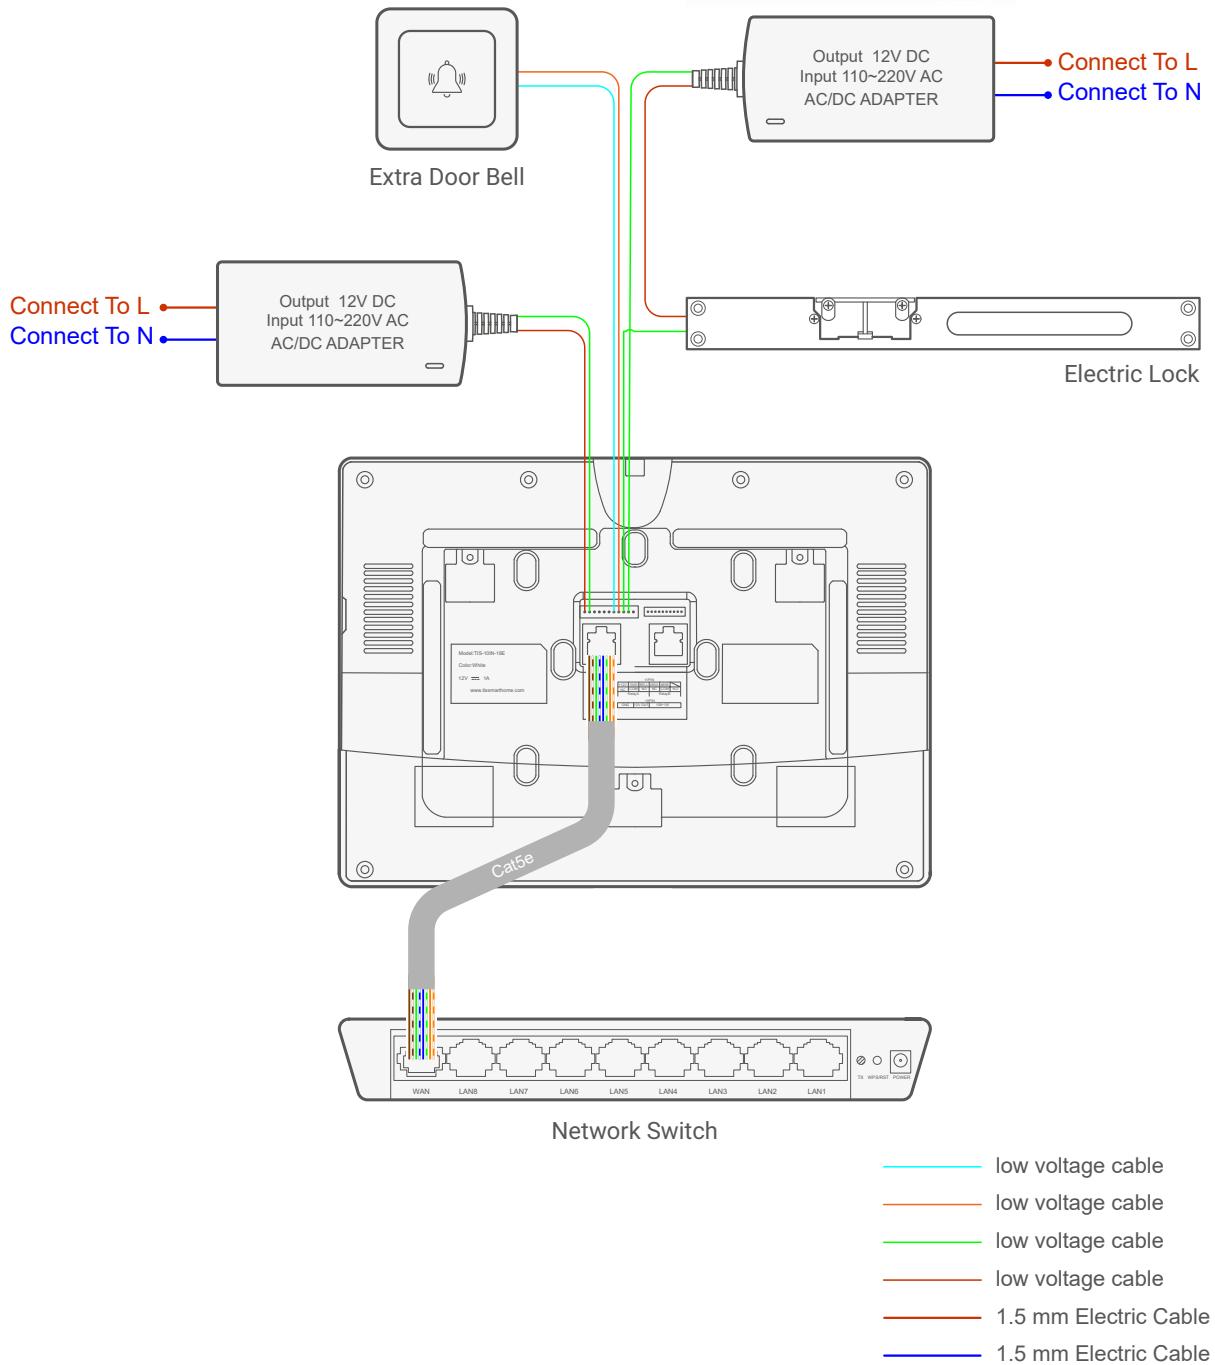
Output 12V DC
Input 110~220V AC
AC/DC ADAPTER

Connect To L
Connect To N

Extra Door Bell

Connect To L
Connect To N

Output 12V DC
Input 110~220V AC
AC/DC ADAPTER

Electric Lock

Model:TIS-10IN-1SE
Color:White
12V 1A
www.tissmarthome.com

Cat5e

WAN LAN8 LAN7 LAN6 LAN5 LAN4 LAN3 LAN2 LAN1
TX WPS/RST POWER

Network Switch

low voltage cable
low voltage cable
low voltage cable
low voltage cable
1.5 mm Electric Cable
1.5 mm Electric Cable